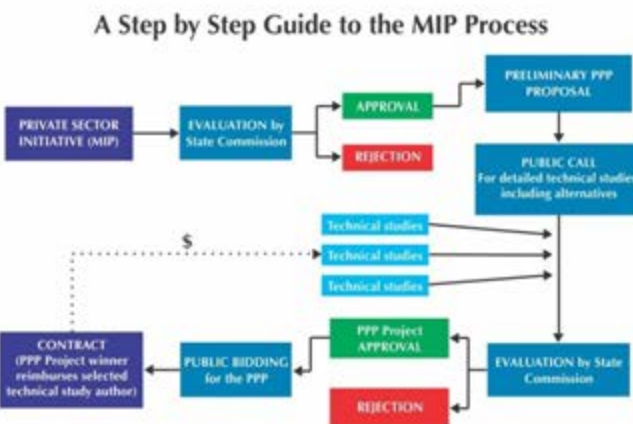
A Step by Step Guide to the MIP Process

PRIVATE SECTOR INITIATIVE (MIP)

EVALUATION by State Commission

APPROVAL

REJECTION

PRELIMINARY PPP PROPOSAL

PUBLIC CALL For detailed technical studies including alternatives

$

Technical studies

Technical studies

Technical studies

CONTRACT (PPP Project winner reimburses selected technical study author)

PUBLIC BIDDING for the PPP

PPP Project APPROVAL

REJECTION

EVALUATION by State Commission